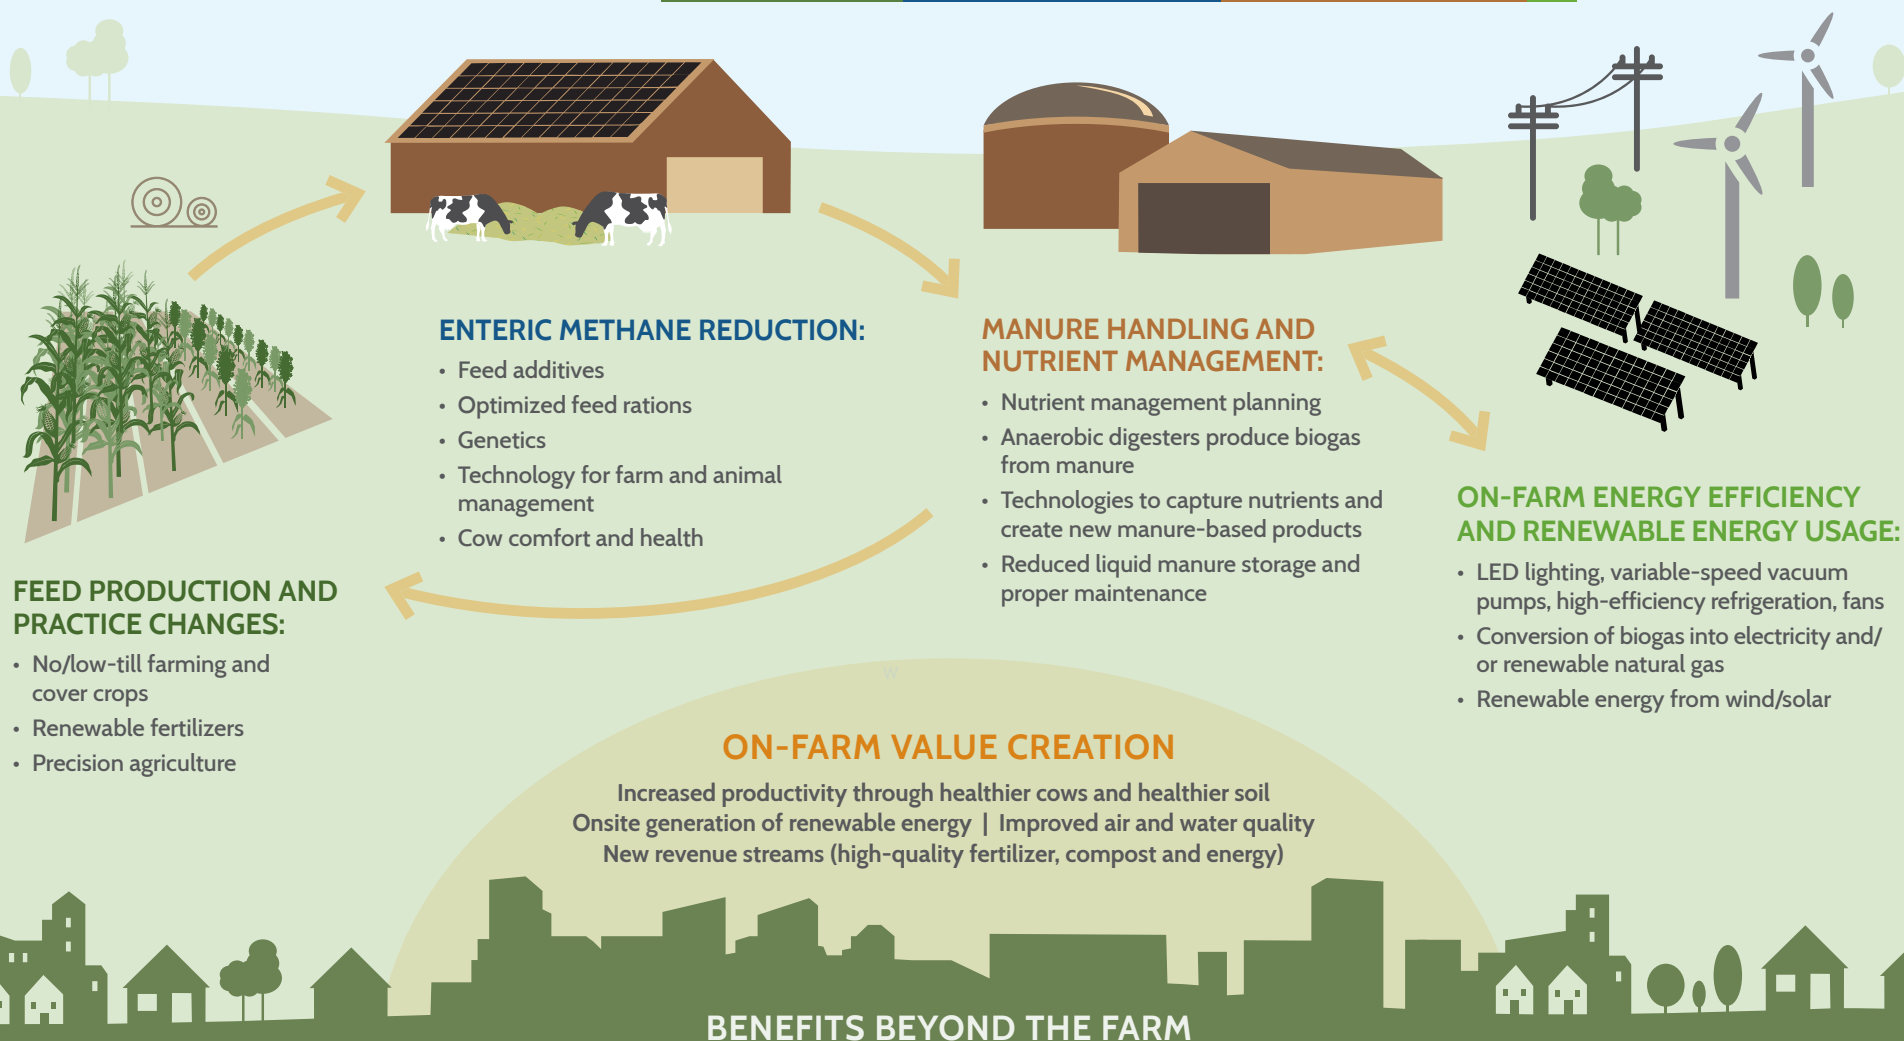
ENTERIC METHANE REDUCTION:

- Feed additives
- Optimized feed rations
- Genetics
- Technology for farm and animal management
- Cow comfort and health

MANURE HANDLING AND NUTRIENT MANAGEMENT:

- Nutrient management planning
- Anaerobic digesters produce biogas from manure
- Technologies to capture nutrients and create new manure-based products
- Reduced liquid manure storage and proper maintenance

ON-FARM ENERGY EFFICIENCY AND RENEWABLE ENERGY USAGE:

- LED lighting, variable-speed vacuum pumps, high-efficiency refrigeration, fans
- Conversion of biogas into electricity and/or renewable natural gas
- Renewable energy from wind/solar

FEED PRODUCTION AND PRACTICE CHANGES:

- No/low-till farming and cover crops
- Renewable fertilizers
- Precision agriculture

ON-FARM VALUE CREATION

Increased productivity through healthier cows and healthier soil
Onsite generation of renewable energy | Improved air and water quality
New revenue streams (high-quality fertilizer, compost and energy)

BENEFITS BEYOND THE FARM